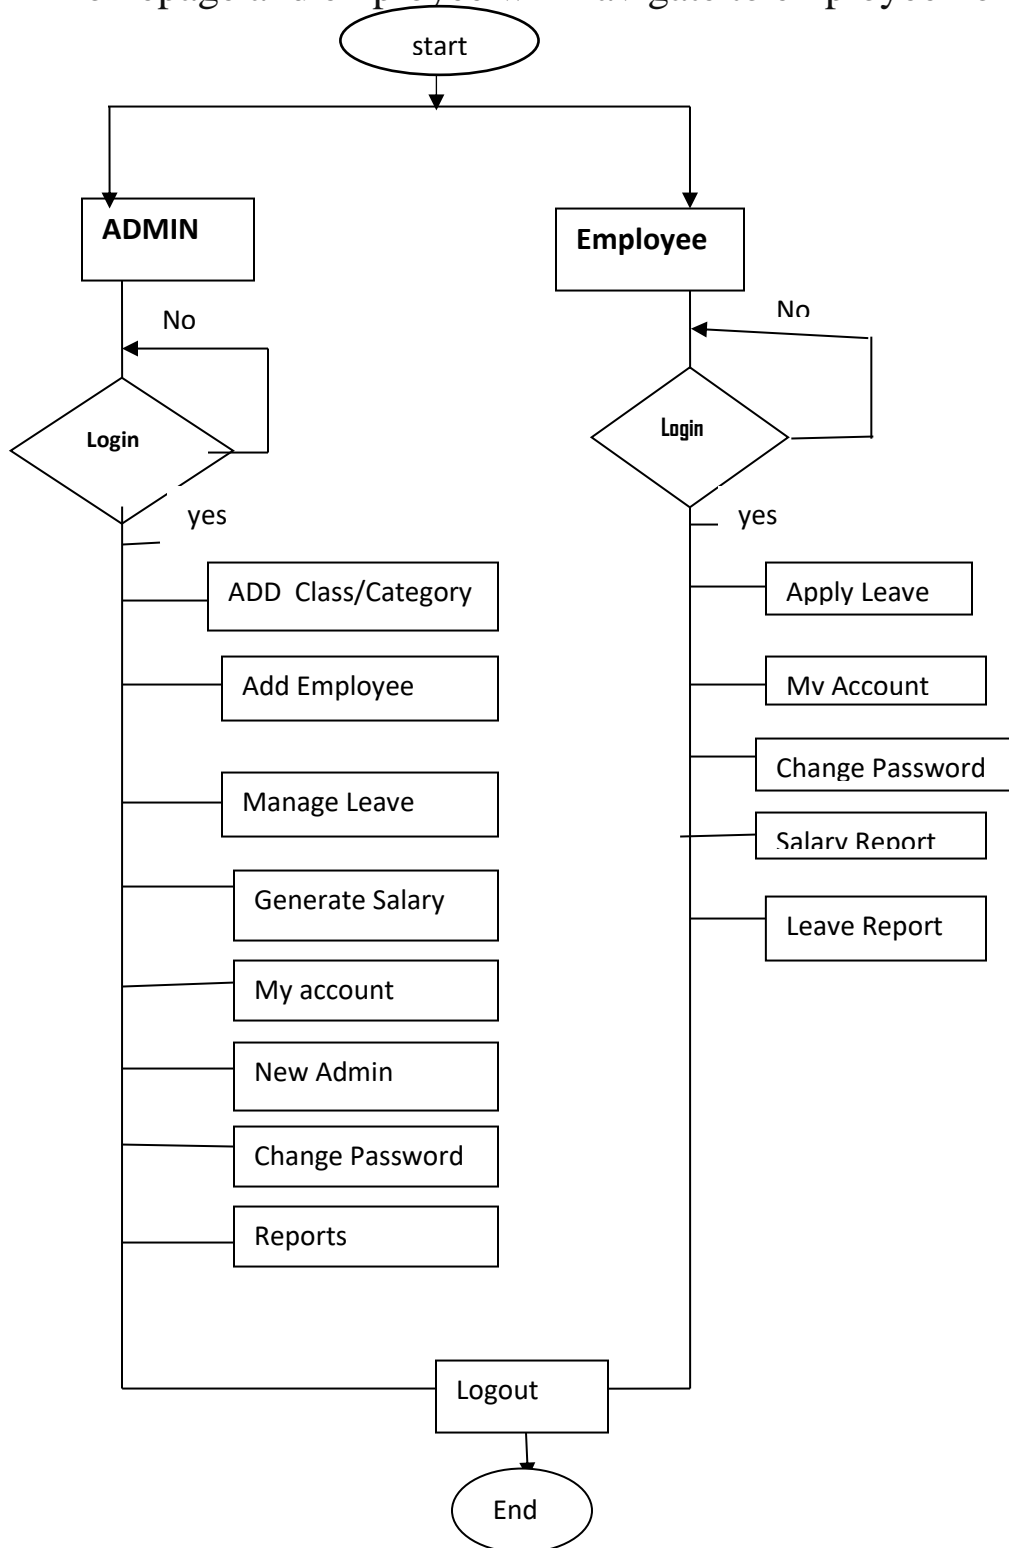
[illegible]

start

ADMIN

Employee

No

Login

yes

No

Login

yes

ADD Class/Category

Add Employee

Manage Leave

Generate Salary

My account

New Admin

Change Password

Reports

Apply Leave

My Account

Change Password

Salary Report

Leave Report

Logout

End